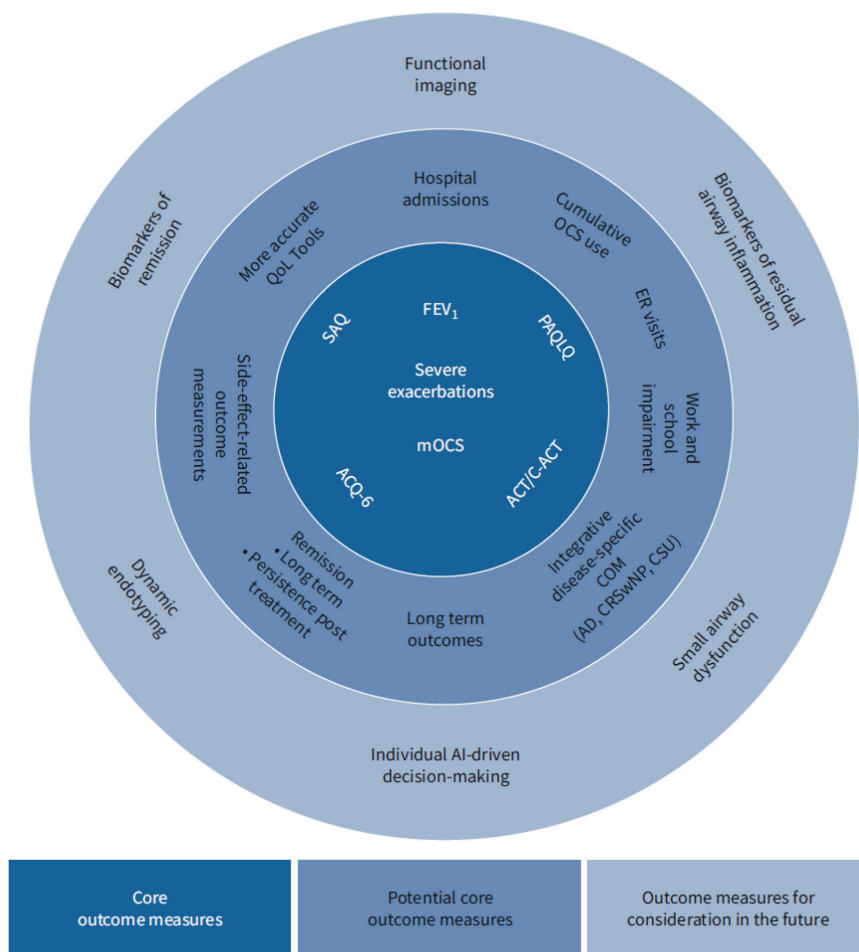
Functional imaging

Biomarkers of residual airway inflammation

Small airway dysfunction

Individual AI-driven decision-making

Dynamic endotyping

Biomarkers of remission

Hospital admissions

Cumulative OCS use

ER visits

Work and school impairment

Integrative disease-specific COM (AD, CRSwNP, CSU)

Long term outcomes

Remission
• Long term
• Persistence post treatment

Side-effect-related outcome measurements

More accurate QoL Tools

$FEV_1$

PAQLQ

Severe exacerbations

mOCS

ACT/C-ACT

ACQ-6

SAQ

Core outcome measures

Potential core outcome measures

Outcome measures for consideration in the future